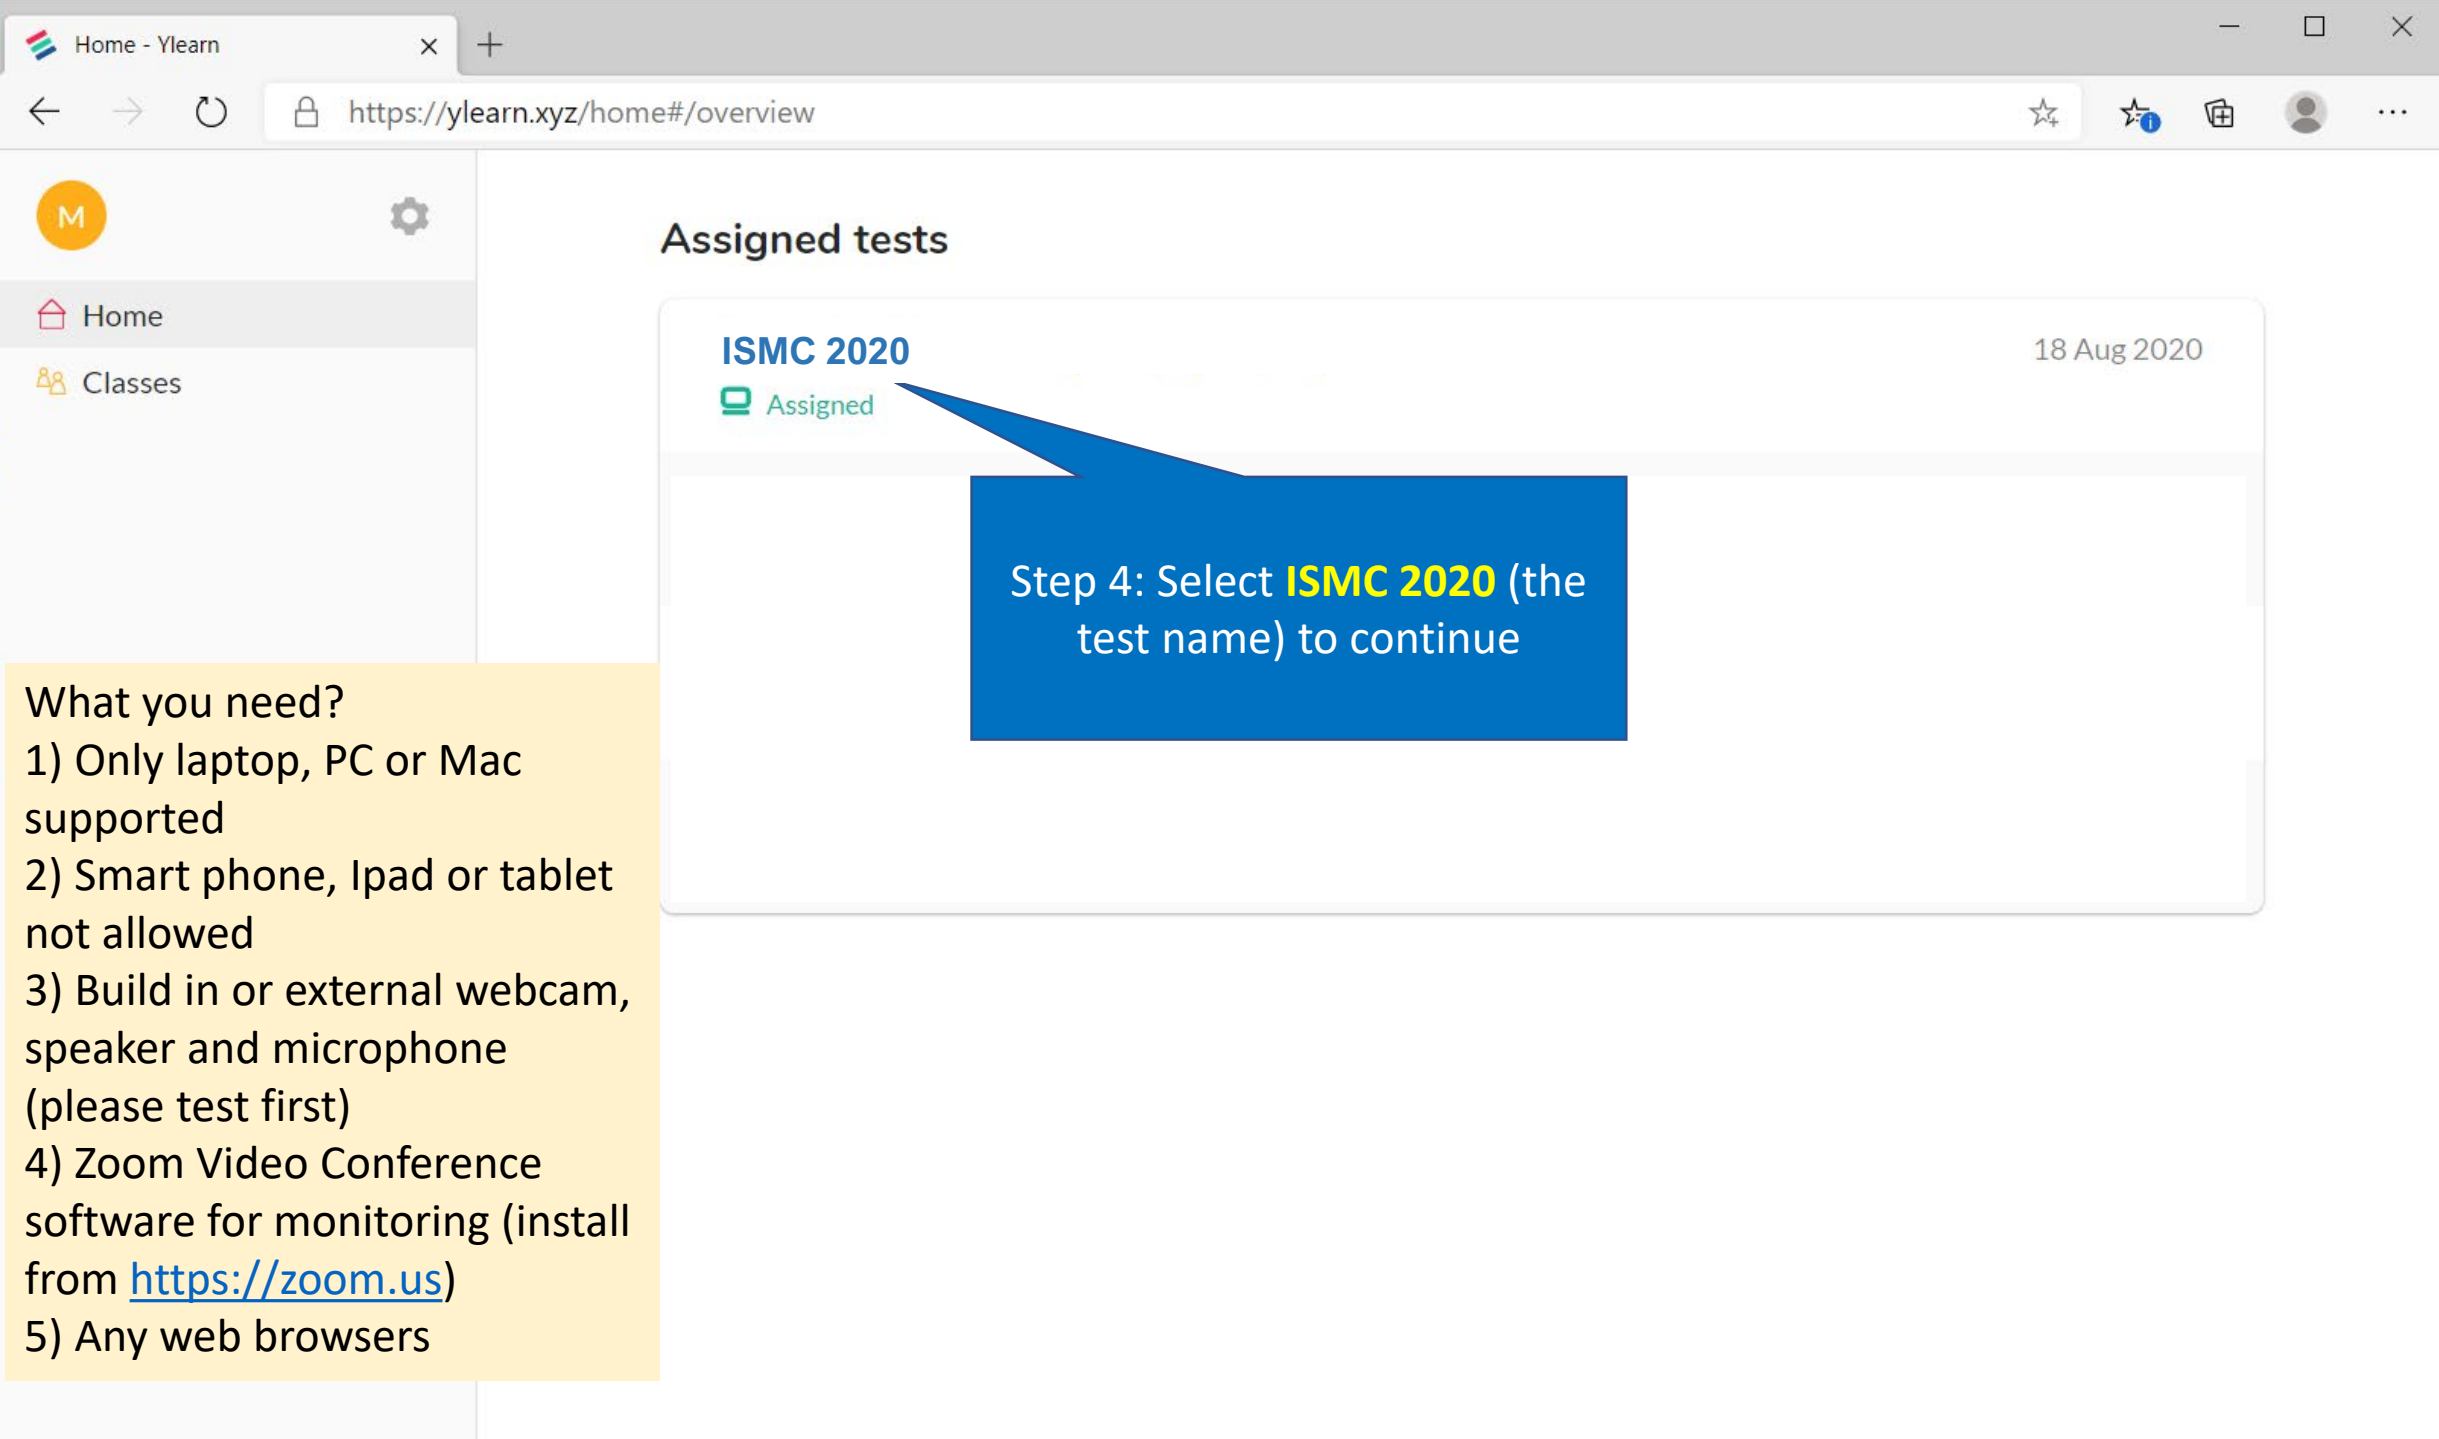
Home - Ylearn

https://ylearn.xyz/home#/overview

M

Home

Classes

Assigned tests

ISMC 2020

Assigned

18 Aug 2020

Step 4: Select ISMC 2020 (the test name) to continue

What you need?
1) Only laptop, PC or Mac supported
2) Smart phone, Ipad or tablet not allowed
3) Build in or external webcam, speaker and microphone (please test first)
4) Zoom Video Conference software for monitoring (install from https://zoom.us)
5) Any web browsers